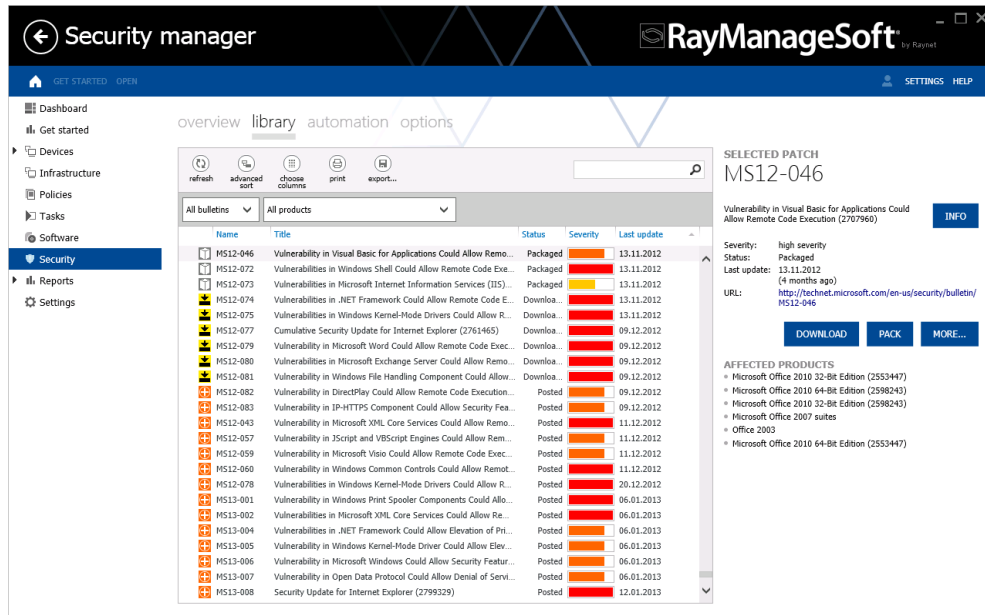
Security manager

RayManageSoft by Raynet

GET STARTED OPEN

SETTINGS HELP

Dashboard
Get started
Devices
Infrastructure
Policies
Tasks
Software
Security
Reports
Settings

overview library automation options

refresh advanced sort choose columns print export...

All bulletins All products

| Name | Title | Status | Severity | Last update |
|---|---|---|---|---|
| MS12-046 | Vulnerability in Visual Basic for Applications Could Allow Remo... | Packaged | | 13.11.2012 |
| MS12-072 | Vulnerabilities in Windows Shell Could Allow Remote Code Exe... | Packaged | | 13.11.2012 |
| MS12-073 | Vulnerabilities in Microsoft Internet Information Services (IIS)... | Packaged | | 13.11.2012 |
| MS12-074 | Vulnerabilities in .NET Framework Could Allow Remote Code E... | Downloa... | | 13.11.2012 |
| MS12-075 | Vulnerabilities in Windows Kernel-Mode Drivers Could Allow R... | Downloa... | | 13.11.2012 |
| MS12-077 | Cumulative Security Update for Internet Explorer (2761465) | Downloa... | | 09.12.2012 |
| MS12-079 | Vulnerability in Microsoft Word Could Allow Remote Code Exe... | Downloa... | | 09.12.2012 |
| MS12-080 | Vulnerabilities in Microsoft Exchange Server Could Allow Remo... | Downloa... | | 09.12.2012 |
| MS12-081 | Vulnerability in Windows File Handling Component Could Allow... | Downloa... | | 09.12.2012 |
| MS12-082 | Vulnerability in DirectPlay Could Allow Remote Code Execution... | Posted | | 09.12.2012 |
| MS12-083 | Vulnerability in IP-HTTPS Component Could Allow Security Fea... | Posted | | 09.12.2012 |
| MS12-043 | Vulnerability in Microsoft XML Core Services Could Allow Remo... | Posted | | 11.12.2012 |
| MS12-057 | Vulnerability in JScript and VBScript Engines Could Allow Rem... | Posted | | 11.12.2012 |
| MS12-059 | Vulnerability in Microsoft Visio Could Allow Remote Code Exec... | Posted | | 11.12.2012 |
| MS12-060 | Vulnerability in Windows Common Controls Could Allow Remot... | Posted | | 11.12.2012 |
| MS12-078 | Vulnerabilities in Windows Kernel-Mode Drivers Could Allow R... | Posted | | 20.12.2012 |
| MS13-001 | Vulnerability in Windows Print Spooler Components Could Allo... | Posted | | 06.01.2013 |
| MS13-002 | Vulnerabilities in Microsoft XML Core Services Could Allow Re... | Posted | | 06.01.2013 |
| MS13-004 | Vulnerabilities in .NET Framework Could Allow Elevation of Pri... | Posted | | 06.01.2013 |
| MS13-005 | Vulnerability in Windows Kernel-Mode Driver Could Allow Elev... | Posted | | 06.01.2013 |
| MS13-006 | Vulnerability in Microsoft Windows Could Allow Security Featur... | Posted | | 06.01.2013 |
| MS13-007 | Vulnerability in Open Data Protocol Could Allow Denial of Servi... | Posted | | 06.01.2013 |
| MS13-008 | Security Update for Internet Explorer (2799329) | Posted | | 12.01.2013 |

SELECTED PATCH
MS12-046

Vulnerability in Visual Basic for Applications Could Allow Remote Code Execution (2707960)

INFO

Severity: high severity
Status: Packaged
Last update: 13.11.2012 (4 months ago)
URL: http://technet.microsoft.com/en-us/security/bulletin/MS12-046

DOWNLOAD PACK MORE...

AFFECTED PRODUCTS
Microsoft Office 2010 32-Bit Edition (2553447)
Microsoft Office 2010 64-Bit Edition (2598243)
Microsoft Office 2010 32-Bit Edition (2598243)
Microsoft Office 2007 suites
Office 2003
Microsoft Office 2010 64-Bit Edition (2553447)